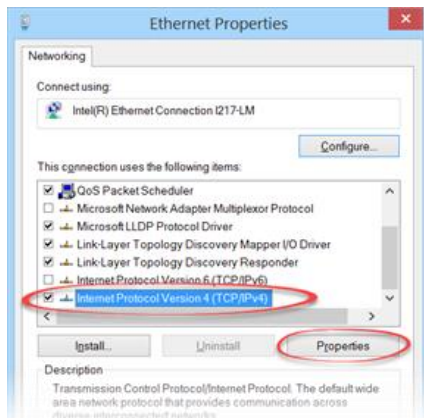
Ethernet Properties

Networking

Connect using:

Intel(R) Ethernet Connection I217-LM

Configure...

This connection uses the following items:

QoS Packet Scheduler
Microsoft Network Adapter Multiplexor Protocol
Microsoft LLDP Protocol Driver
Link-Layer Topology Discovery Mapper I/O Driver
Link-Layer Topology Discovery Responder
Internet Protocol Version 6 (TCP/IPv6)
Internet Protocol Version 4 (TCP/IPv4)

Install...
Uninstall
Properties

Description
Transmission Control Protocol/Internet Protocol. The default wide area network protocol that provides communication across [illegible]